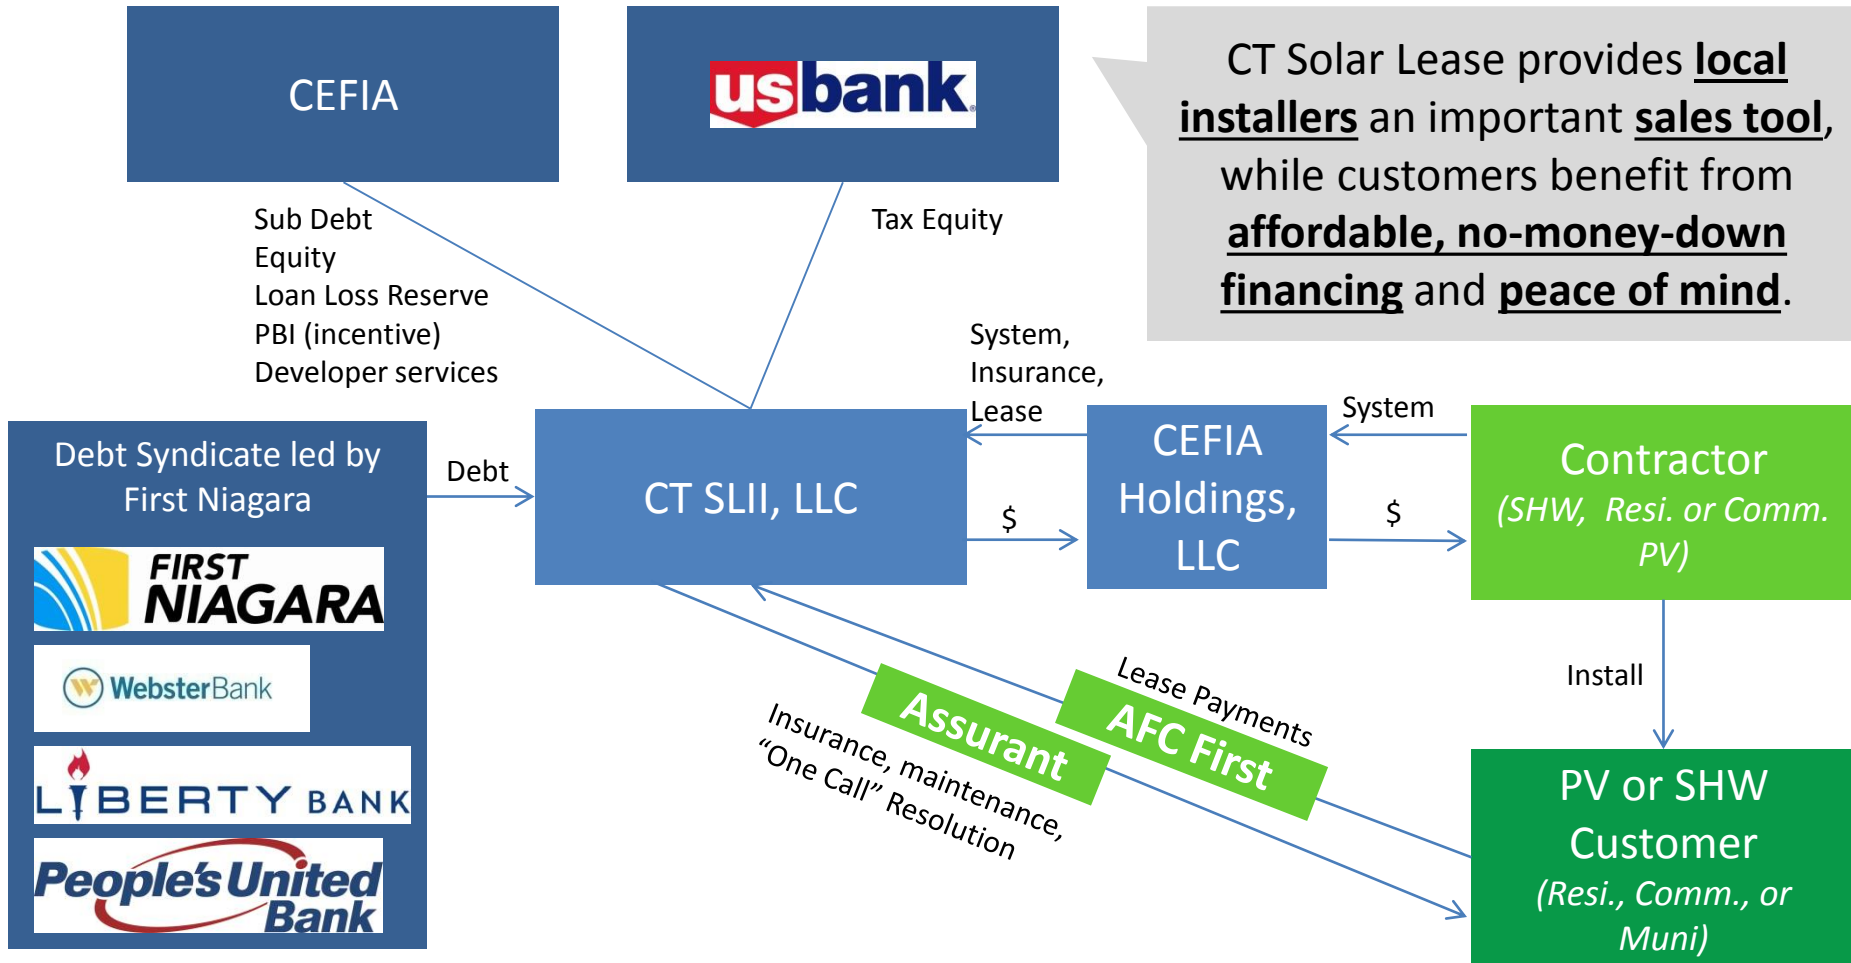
CEFIA

usbank

CT Solar Lease provides local installers an important sales tool, while customers benefit from affordable, no-money-down financing and peace of mind.

Sub Debt
Equity
Loan Loss Reserve
PBI (incentive)
Developer services

Tax Equity

System, Insurance, Lease

System

Debt Syndicate led by First Niagara

FIRST NIAGARA

WebsterBank

LIBERTY BANK

People's United Bank

Debt

CT SLII, LLC

$

CEFIA Holdings, LLC

$

Contractor
(SHW, Resi. or Comm. PV)

Install

Lease Payments

AFC First

Assurant

Insurance, maintenance, "One Call" Resolution

PV or SHW Customer
(Resi., Comm., or Muni)